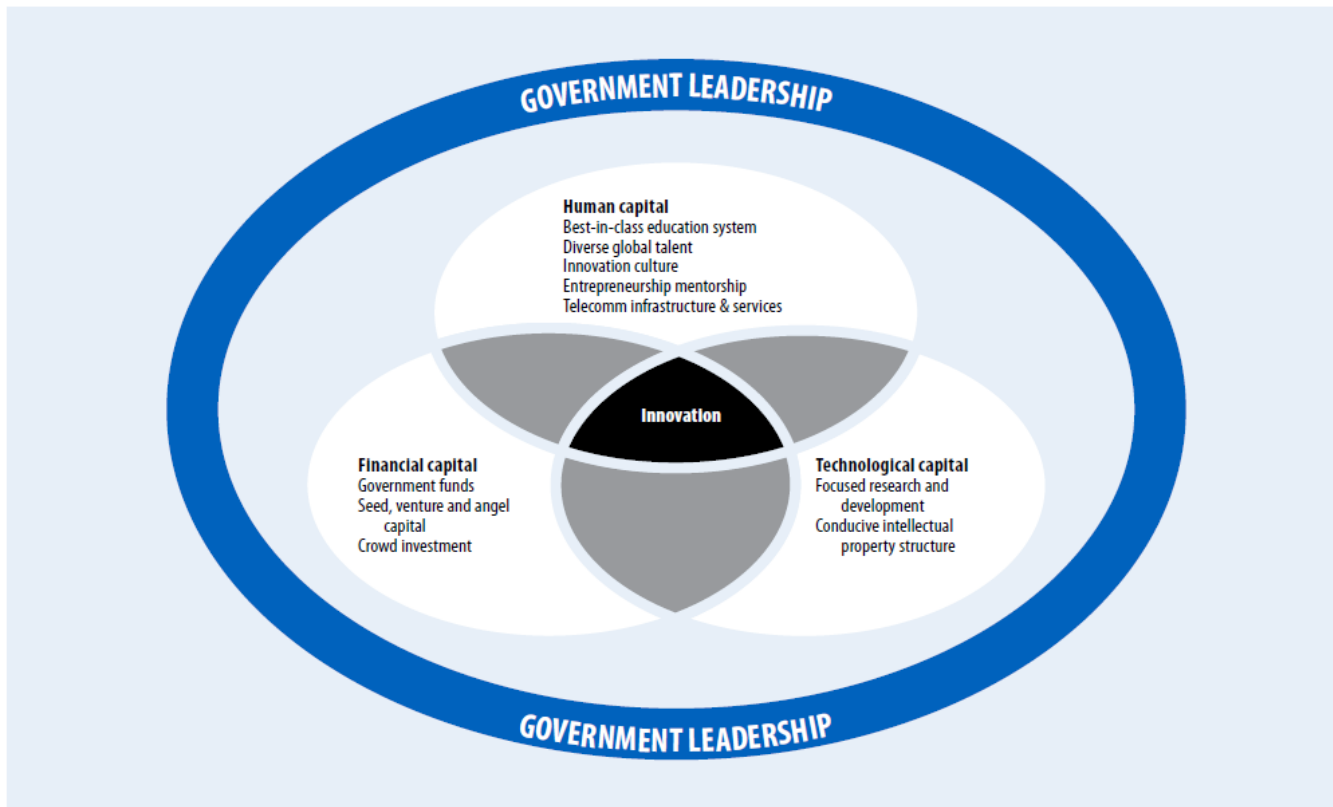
GOVERNMENT LEADERSHIP

Human capital
Best-in-class education system
Diverse global talent
Innovation culture
Entrepreneurship mentorship
Telecomm infrastructure & services

Innovation

Financial capital
Government funds
Seed, venture and angel capital
Crowd investment

Technological capital
Focused research and development
Conducive intellectual property structure

GOVERNMENT LEADERSHIP